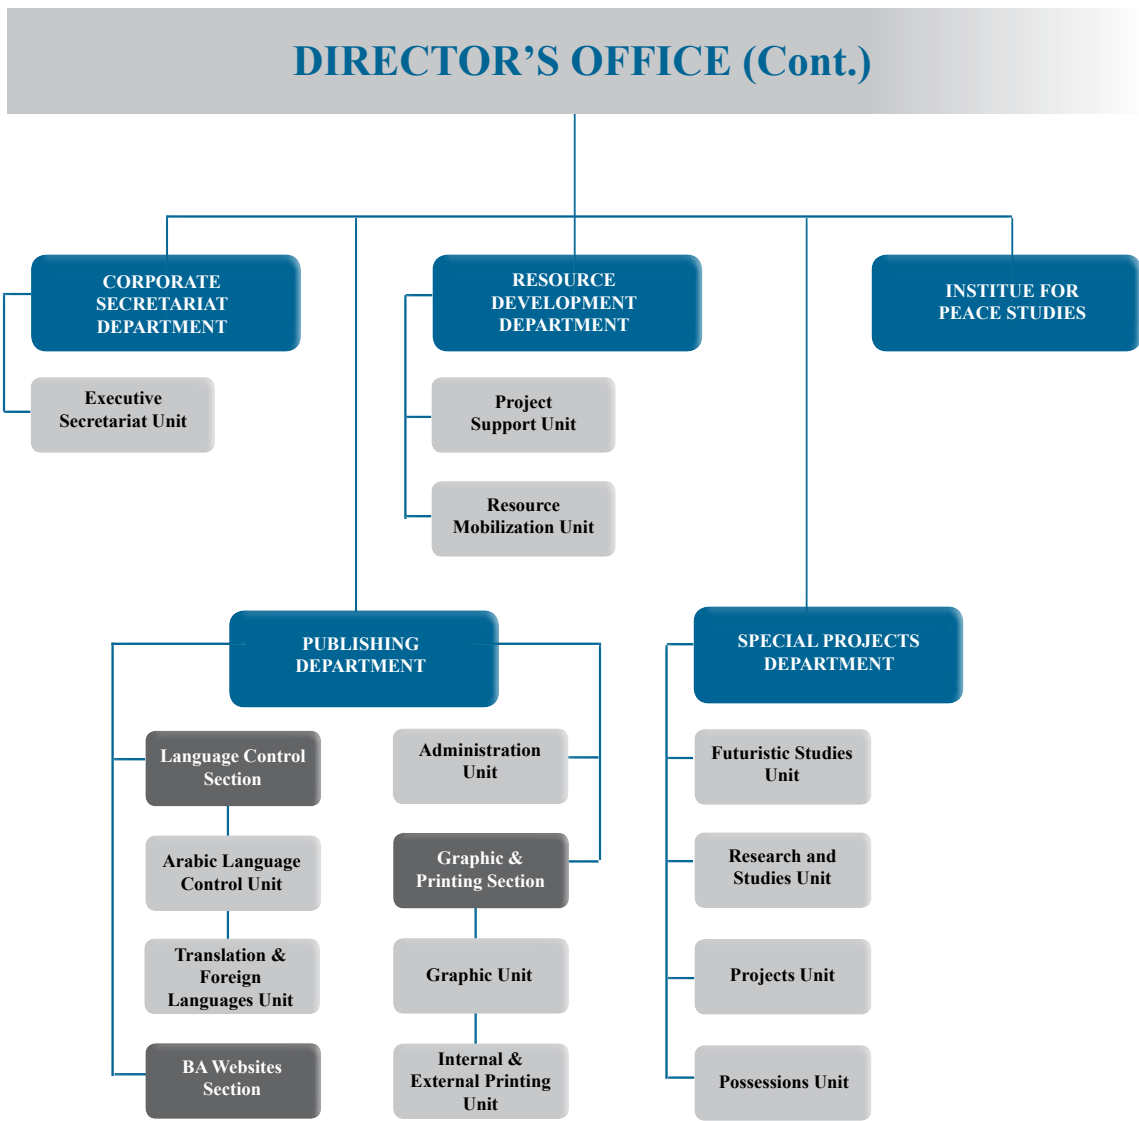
DIRECTOR'S OFFICE (Cont.)

CORPORATE SECRETARIAT DEPARTMENT

Executive Secretariat Unit

RESOURCE DEVELOPMENT DEPARTMENT

Project Support Unit

Resource Mobilization Unit

INSTITUE FOR PEACE STUDIES

PUBLISHING DEPARTMENT

Language Control Section

Arabic Language Control Unit

Translation & Foreign Languages Unit

BA Websites Section

Administration Unit

Graphic & Printing Section

Graphic Unit

Internal & External Printing Unit

SPECIAL PROJECTS DEPARTMENT

Futuristic Studies Unit

Research and Studies Unit

Projects Unit

Possessions Unit